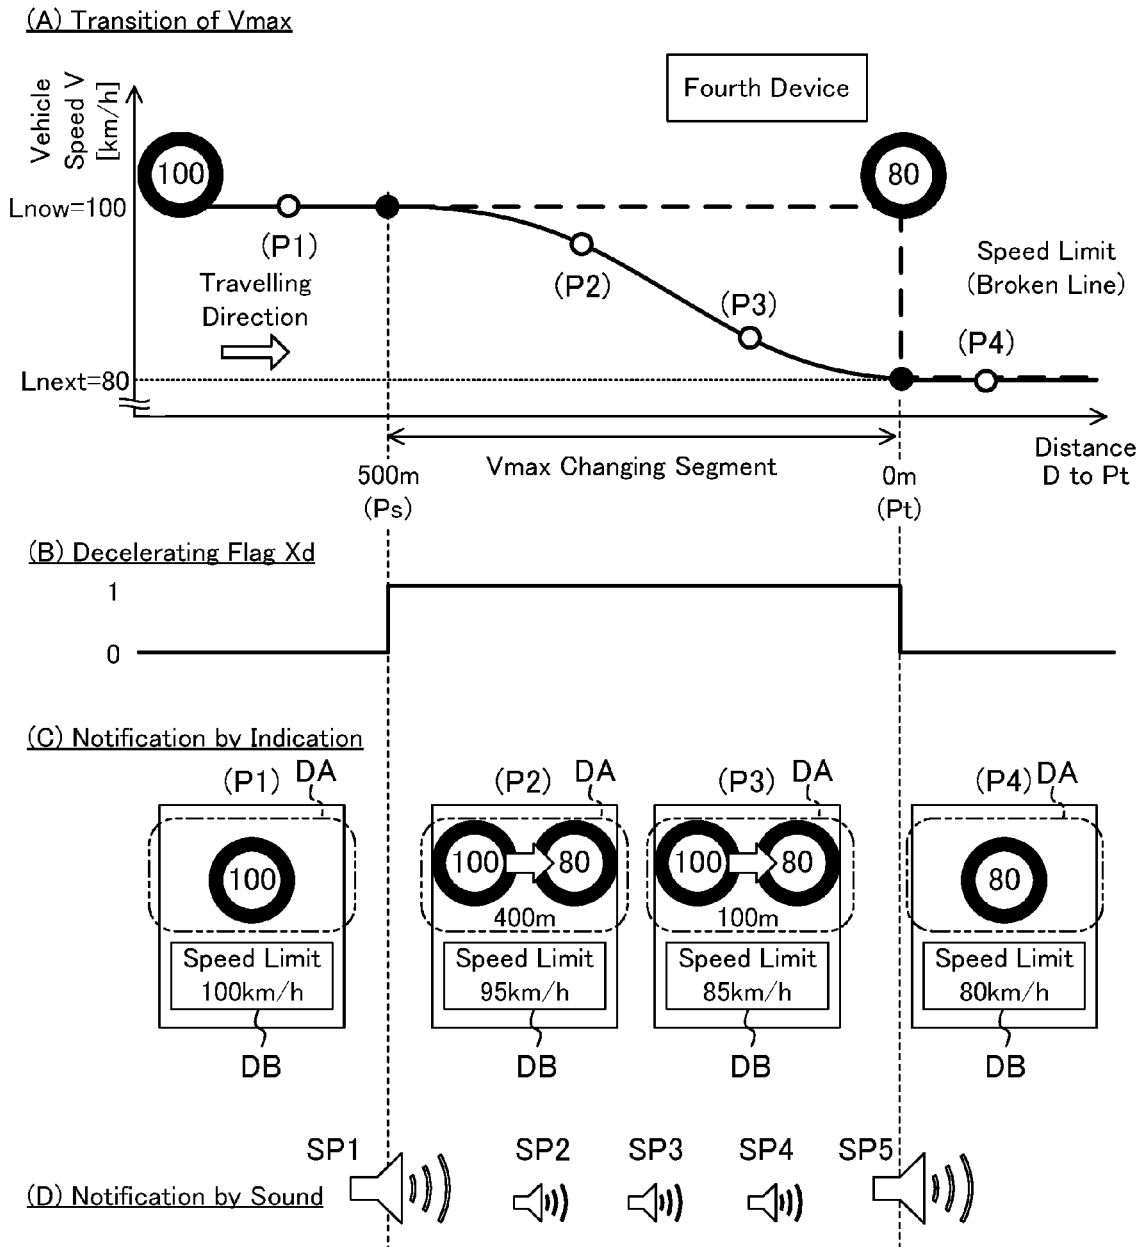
(A) Transition of Vmax

Fourth Device

Vehicle Speed V [km/h]

100

80

Lnow=100

(P1)

Travelling Direction

(P2)

(P3)

Speed Limit (Broken Line)

(P4)

Lnext=80

Distance D to Pt

500m (Ps)

Vmax Changing Segment

0m (Pt)

(B) Decelerating Flag Xd

1

0

(C) Notification by Indication

(P1) DA

100

Speed Limit 100km/h

DB

(P2) DA

100 80

400m

Speed Limit 95km/h

DB

(P3) DA

100 80

100m

Speed Limit 85km/h

DB

(P4) DA

80

Speed Limit 80km/h

DB

SP1 SP2 SP3 SP4 SP5

(D) Notification by Sound